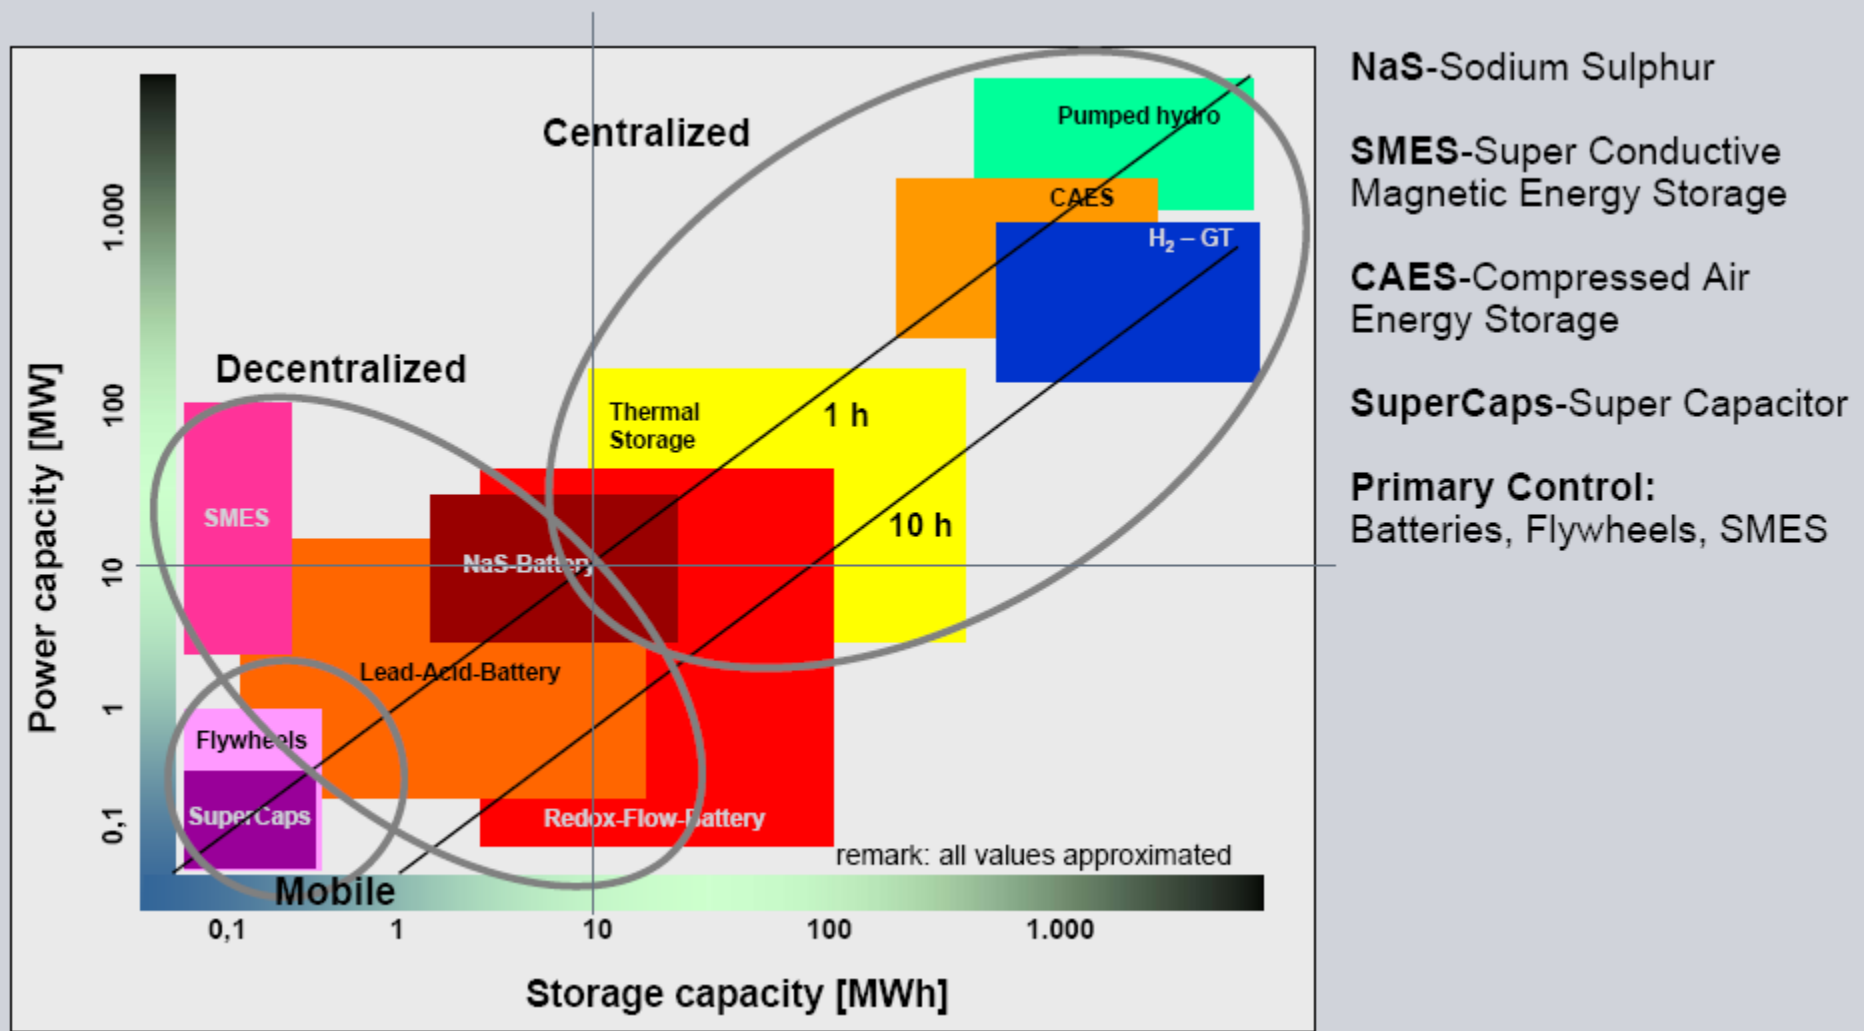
Centralized

Pumped hydro

CAES

$H_2$ – GT

Decentralized

Thermal Storage

1 h

10 h

SMES

NaS-Battery

Lead-Acid-Battery

Flywheels

SuperCaps

Redox-Flow-Battery

remark: all values approximated

Mobile

Power capacity [MW]

0,1

1

10

100

1.000

0,1

1

10

100

1.000

Storage capacity [MWh]

**NaS**-Sodium Sulphur

**SMES**-Super Conductive Magnetic Energy Storage

**CAES**-Compressed Air Energy Storage

**SuperCaps**-Super Capacitor

**Primary Control:**
Batteries, Flywheels, SMES